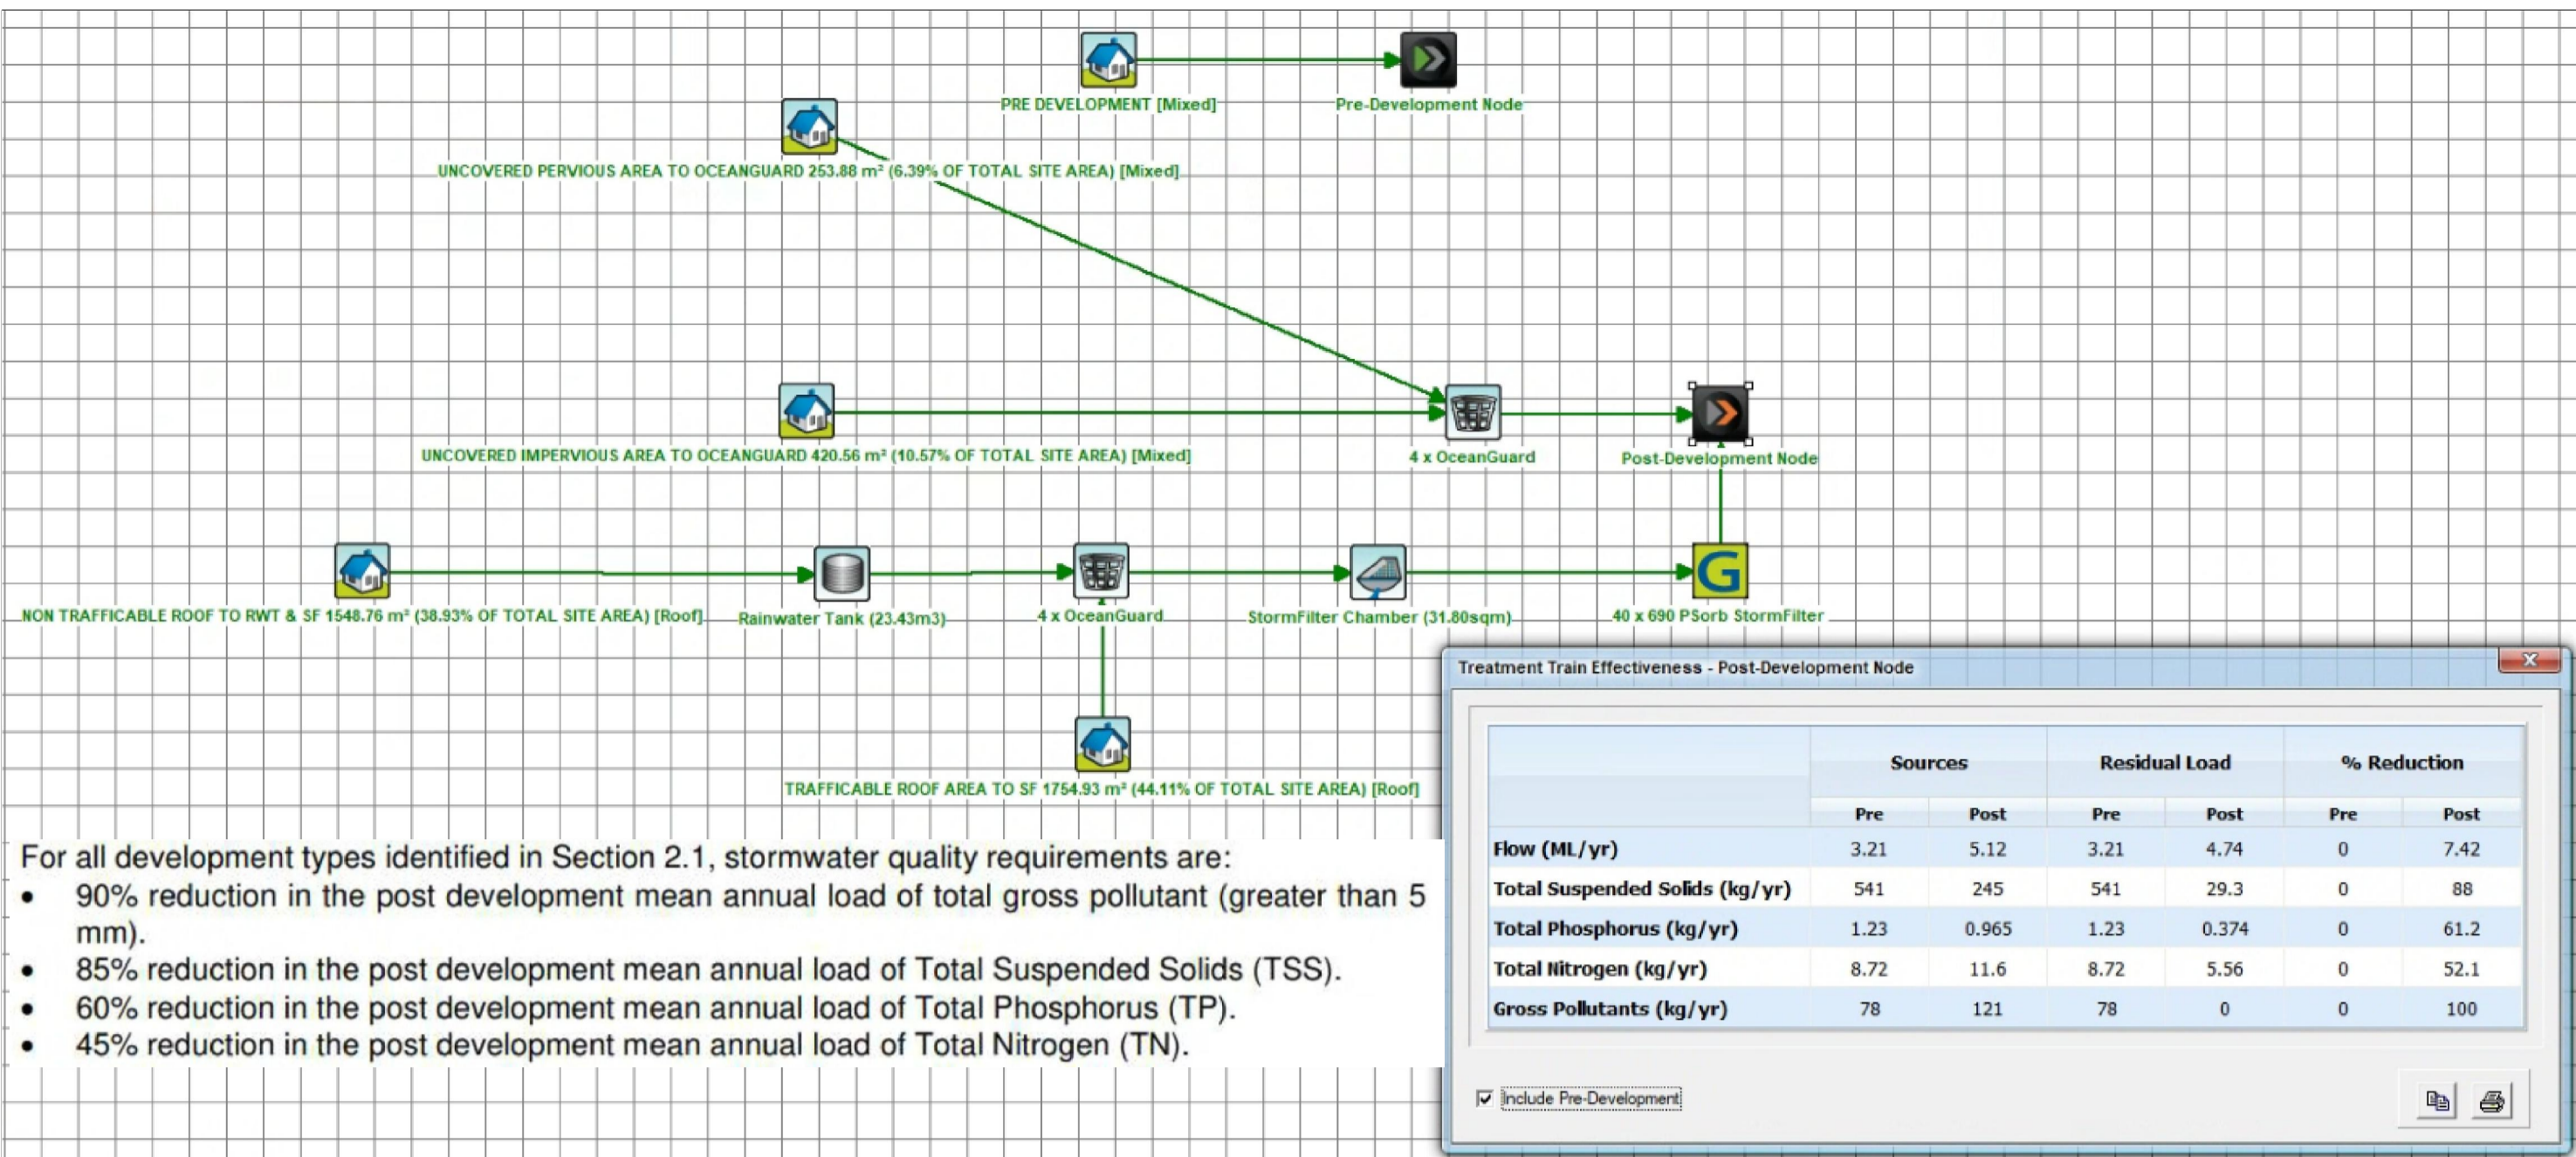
PRE DEVELOPMENT [Mixed]

Pre-Development Node

UNCOVERED PERVIOUS AREA TO OCEANGUARD 253.88 m² (6.39% OF TOTAL SITE AREA) [Mixed]

UNCOVERED IMPERVIOUS AREA TO OCEANGUARD 420.56 m² (10.57% OF TOTAL SITE AREA) [Mixed]

4 x OceanGuard

Post-Development Node

NON TRAFFICABLE ROOF TO RWT & SF 1548.76 m² (38.93% OF TOTAL SITE AREA) [Roof]

Rainwater Tank (23.43m3)

4 x OceanGuard

StormFilter Chamber (31.80sqm)

40 x 690 PSorb StormFilter

TRAFFICABLE ROOF AREA TO SF 1754.93 m² (44.11% OF TOTAL SITE AREA) [Roof]

For all development types identified in Section 2.1, stormwater quality requirements are:
• 90% reduction in the post development mean annual load of total gross pollutant (greater than 5 mm).
• 85% reduction in the post development mean annual load of Total Suspended Solids (TSS).
• 60% reduction in the post development mean annual load of Total Phosphorus (TP).
• 45% reduction in the post development mean annual load of Total Nitrogen (TN).

Treatment Train Effectiveness - Post-Development Node

| | Sources | | Residual Load | | % Reduction | |
|---|---|---|---|---|---|---|
| | Pre | Post | Pre | Post | Pre | Post |
| Flow (ML/yr) | 3.21 | 5.12 | 3.21 | 4.74 | 0 | 7.42 |
| Total Suspended Solids (kg/yr) | 541 | 245 | 541 | 29.3 | 0 | 88 |
| Total Phosphorus (kg/yr) | 1.23 | 0.965 | 1.23 | 0.374 | 0 | 61.2 |
| Total Nitrogen (kg/yr) | 8.72 | 11.6 | 8.72 | 5.56 | 0 | 52.1 |
| Gross Pollutants (kg/yr) | 78 | 121 | 78 | 0 | 0 | 100 |

Include Pre-Development